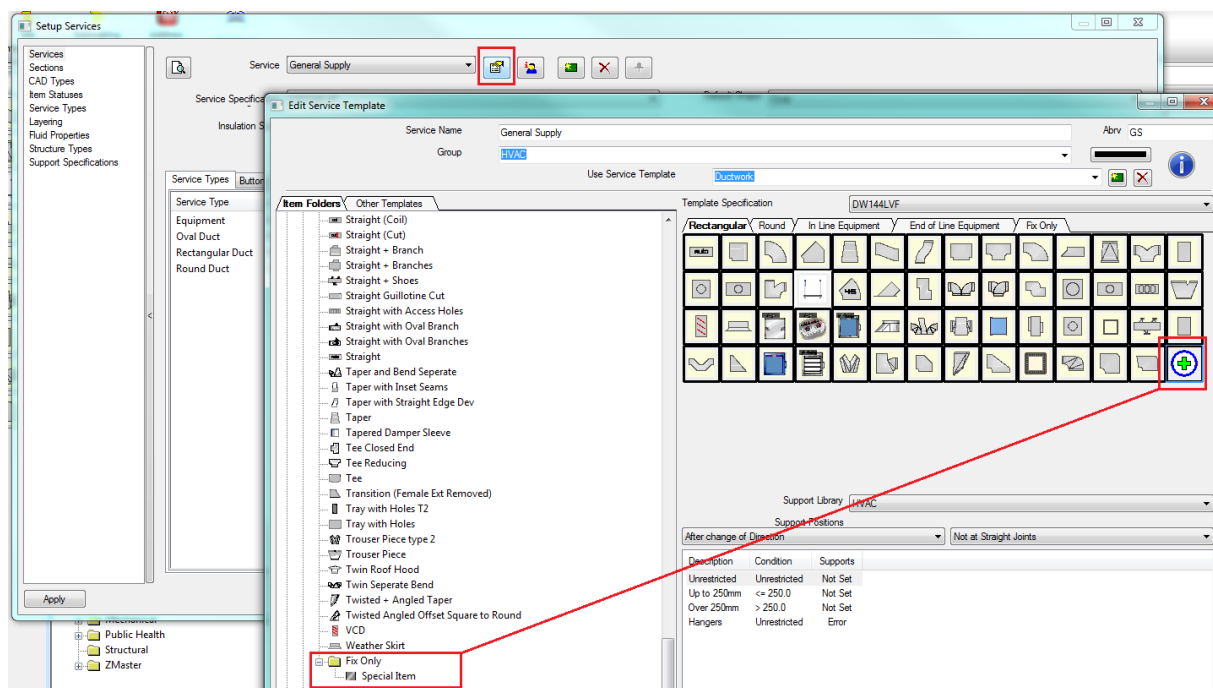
Setup Services

Services
Sections
CAD Types
Item Statuses
Service Types
Layering
Fluid Properties
Structure Types
Support Specifications

Service General Supply

Service Specifica

Insulation S

Service Types Button

Service Type
Equipment
Oval Duct
Rectangular Duct
Round Duct

Apply

Public Health
Structural
ZMaster

Edit Service Template

Service Name General Supply
Abrv GS
Group HVAC
Use Service Template Ductwork

Item Folders Other Templates

Straight (Coil)
Straight (Cut)
Straight + Branch
Straight + Branches
Straight + Shoes
Straight Guillotine Cut
Straight with Access Holes
Straight with Oval Branch
Straight with Oval Branches
Straight
Taper and Bend Seperate
Taper with Inset Seams
Taper with Straight Edge Dev
Taper
Tapered Damper Sleeve
Tee Closed End
Tee Reducing
Tee
Transition (Female Ext Removed)
Tray with Holes T2
Tray with Holes
Trouser Piece type 2
Trouser Piece
Twin Roof Hood
Twin Seperate Bend
Twisted + Angled Taper
Twisted Angled Offset Square to Round
VCD
Weather Skirt
Fix Only
Special Item

Template Specification DW144LVF

Rectangular Round In Line Equipment End of Line Equipment Fix Only

Support Library HVAC
Support Positions
After change of Direction
Not at Straight Joints

| Description | Condition | Supports |
|---|---|---|
| Unrestricted | Unrestricted | Not Set |
| Up to 250mm | <= 250.0 | Not Set |
| Over 250mm | > 250.0 | Not Set |
| Hangers | Unrestricted | Error |